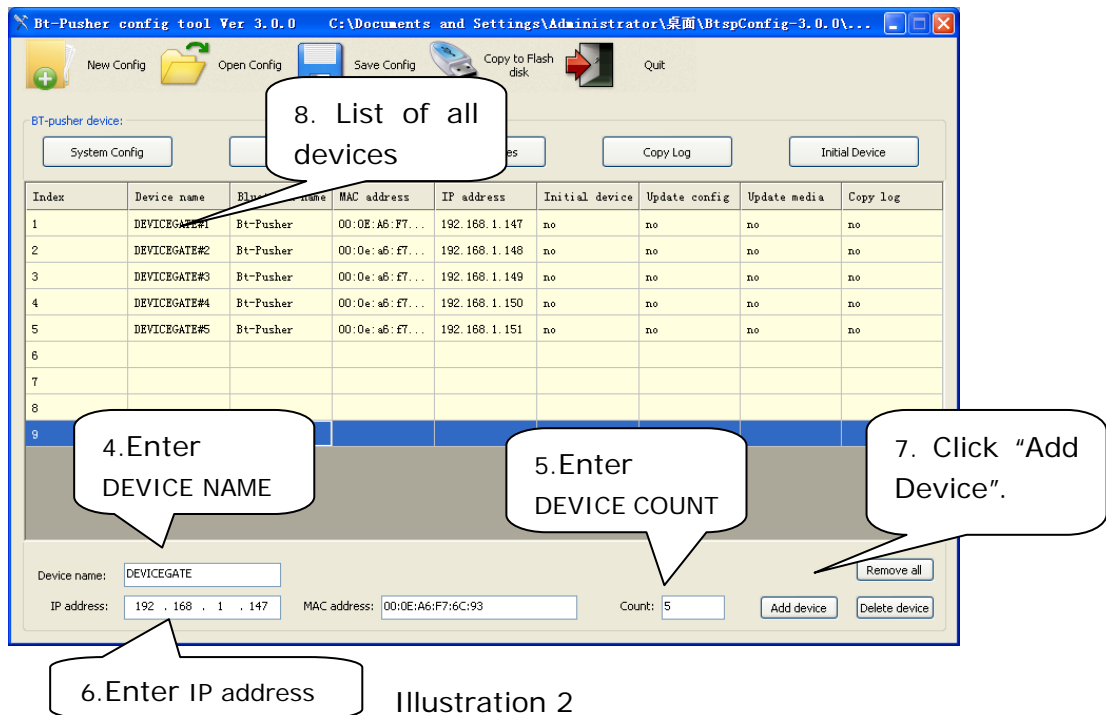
Bt-Pusher config tool Ver 3.0.0 C:\Documents and Settings\Administrator\桌面\BtspConfig-3.0.0\...

New Config
Open Config
Save Config
Copy to Flash disk
Quit

BT-pusher device:

System Config
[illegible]es
Copy Log
Initial Device

8. List of all devices

| Index | Device name | Blu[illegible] name | MAC address | IP address | Initial device | Update config | Update media | Copy log |
|---|---|---|---|---|---|---|---|---|
| 1 | DEVICEGATE#1 | Bt-Pusher | 00:0E:A6:F7... | 192.168.1.147 | no | no | no | no |
| 2 | DEVICEGATE#2 | Bt-Pusher | 00:0e:a6:f7... | 192.168.1.148 | no | no | no | no |
| 3 | DEVICEGATE#3 | Bt-Pusher | 00:0e:a6:f7... | 192.168.1.149 | no | no | no | no |
| 4 | DEVICEGATE#4 | Bt-Pusher | 00:0e:a6:f7... | 192.168.1.150 | no | no | no | no |
| 5 | DEVICEGATE#5 | Bt-Pusher | 00:0e:a6:f7... | 192.168.1.151 | no | no | no | no |
| 6 | | | | | | | | |
| 7 | | | | | | | | |
| 8 | | | | | | | | |
| 9 | | | | | | | | |

4.Enter DEVICE NAME

5.Enter DEVICE COUNT

7. Click “Add Device”.

Device name: DEVICEGATE
IP address: 192 . 168 . 1 . 147
MAC address: 00:0E:A6:F7:6C:93
Count: 5
Remove all
Add device
Delete device

6.Enter IP address

Illustration 2